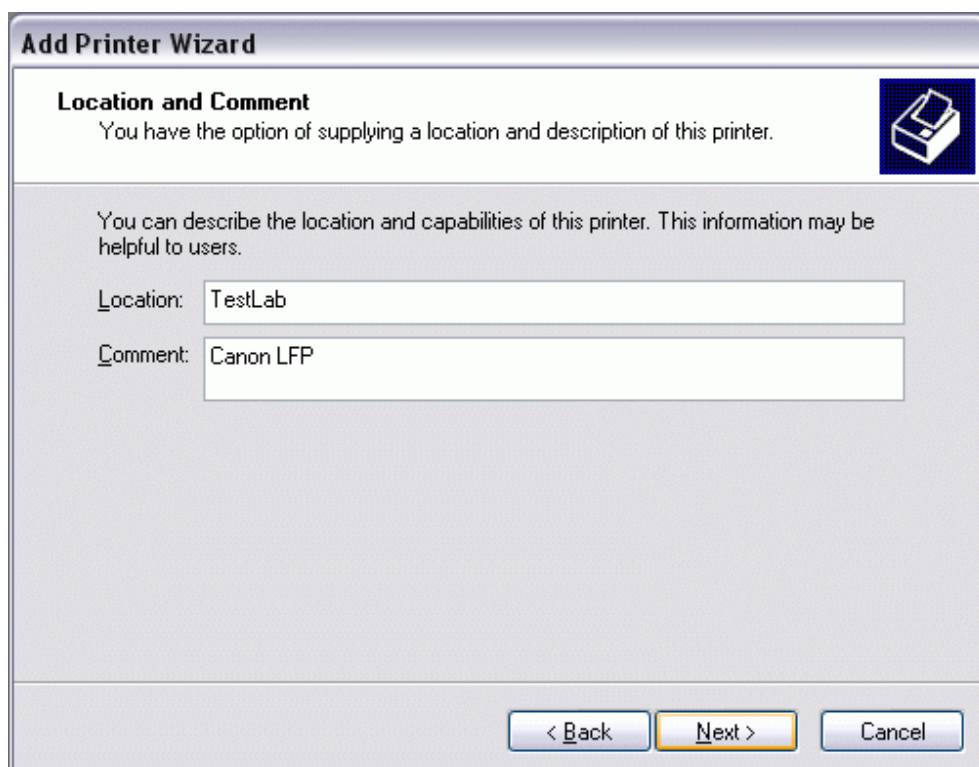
Add Printer Wizard

Location and Comment
You have the option of supplying a location and description of this printer.

You can describe the location and capabilities of this printer. This information may be helpful to users.

Location: TestLab

Comment: Canon LFP

< Back
Next >
Cancel